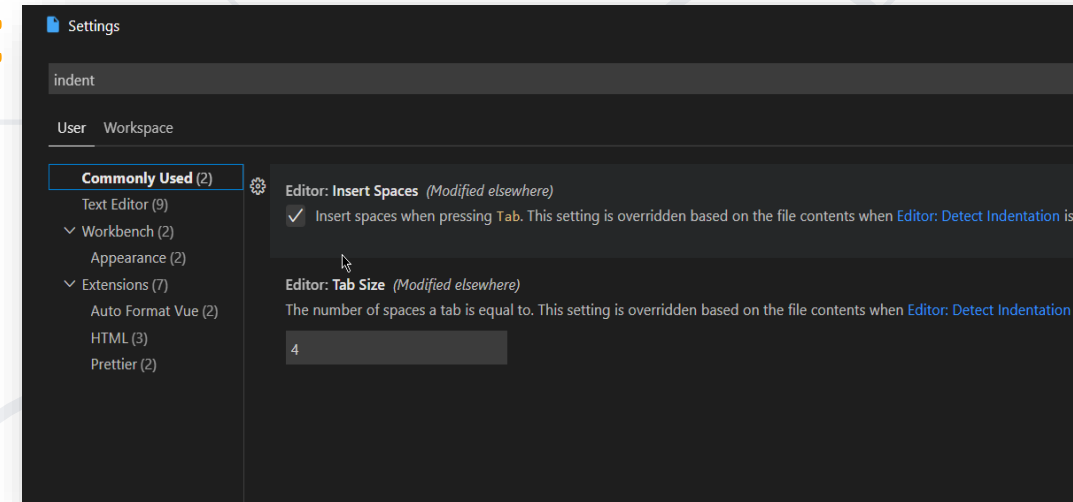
Settings

indent

User Workspace

Commonly Used (2)
Text Editor (9)
Workbench (2)
Appearance (2)
Extensions (7)
Auto Format Vue (2)
HTML (3)
Prettier (2)

Editor: Insert Spaces (Modified elsewhere)
✓ Insert spaces when pressing Tab. This setting is overridden based on the file contents when Editor: Detect Indentation is

Editor: Tab Size (Modified elsewhere)
The number of spaces a tab is equal to. This setting is overridden based on the file contents when Editor: Detect Indentation

4